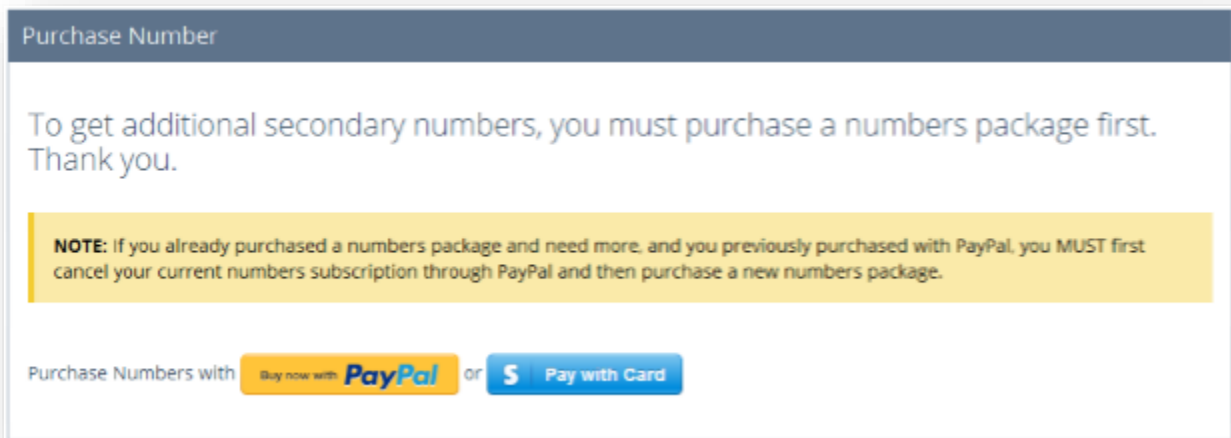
Purchase Number

To get additional secondary numbers, you must purchase a numbers package first. Thank you.

**NOTE:** If you already purchased a numbers package and need more, and you previously purchased with PayPal, you MUST first cancel your current numbers subscription through PayPal and then purchase a new numbers package.

Purchase Numbers with Buy now with PayPal or S Pay with Card